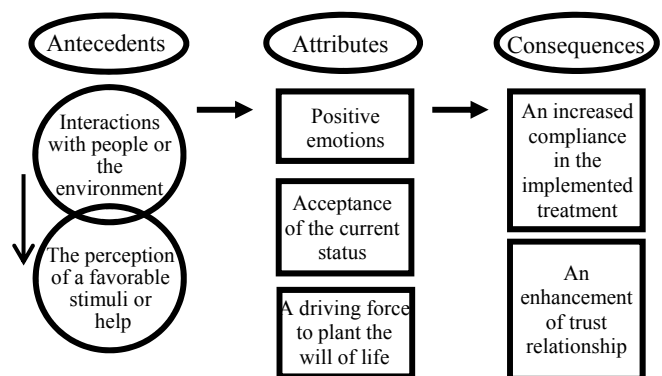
Antecedents

Attributes

Consequences

Interactions with people or the environment

The perception of a favorable stimuli or help

Positive emotions

Acceptance of the current status

A driving force to plant the will of life

An increased compliance in the implemented treatment

An enhancement of trust relationship